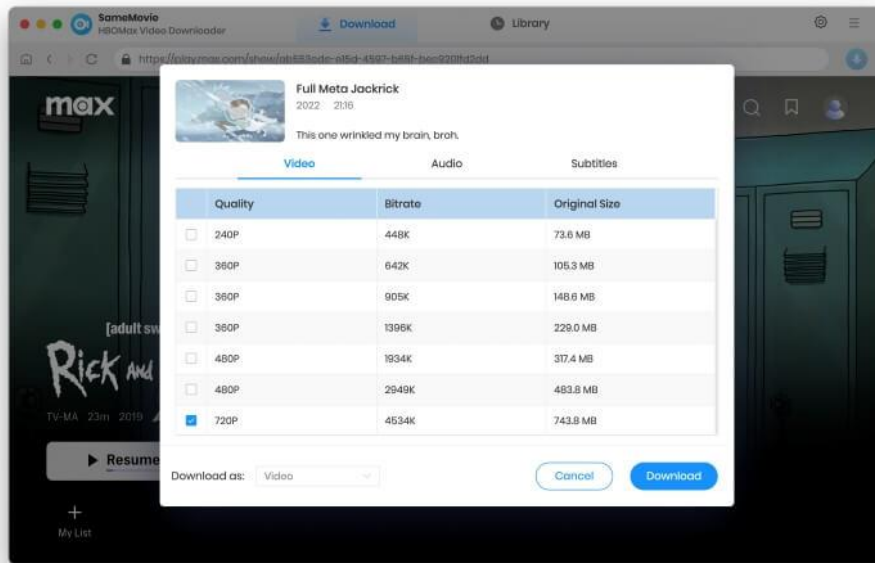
SameMovie
HBOMax Video Downloader

Download

Library

https://play.max.com/show/ab663ode-e15d-4597-b88f-bec920ffd2dd

max

[adult sw

RICK AND

TV-MA 23m 2019

Resume

+
My List

Full Meta Jackrick
2022 21:16
This one wrinkled my brain, broh.

Video Audio Subtitles

| | Quality | Bitrate | Original Size |
|---|---|---|---|
| ☐ | 240P | 448K | 73.6 MB |
| ☐ | 360P | 642K | 105.3 MB |
| ☐ | 360P | 905K | 148.6 MB |
| ☐ | 360P | 1396K | 229.0 MB |
| ☐ | 480P | 1934K | 317.4 MB |
| ☐ | 480P | 2949K | 483.8 MB |
| ☑ | 720P | 4534K | 743.8 MB |

Download as: Video

Cancel Download